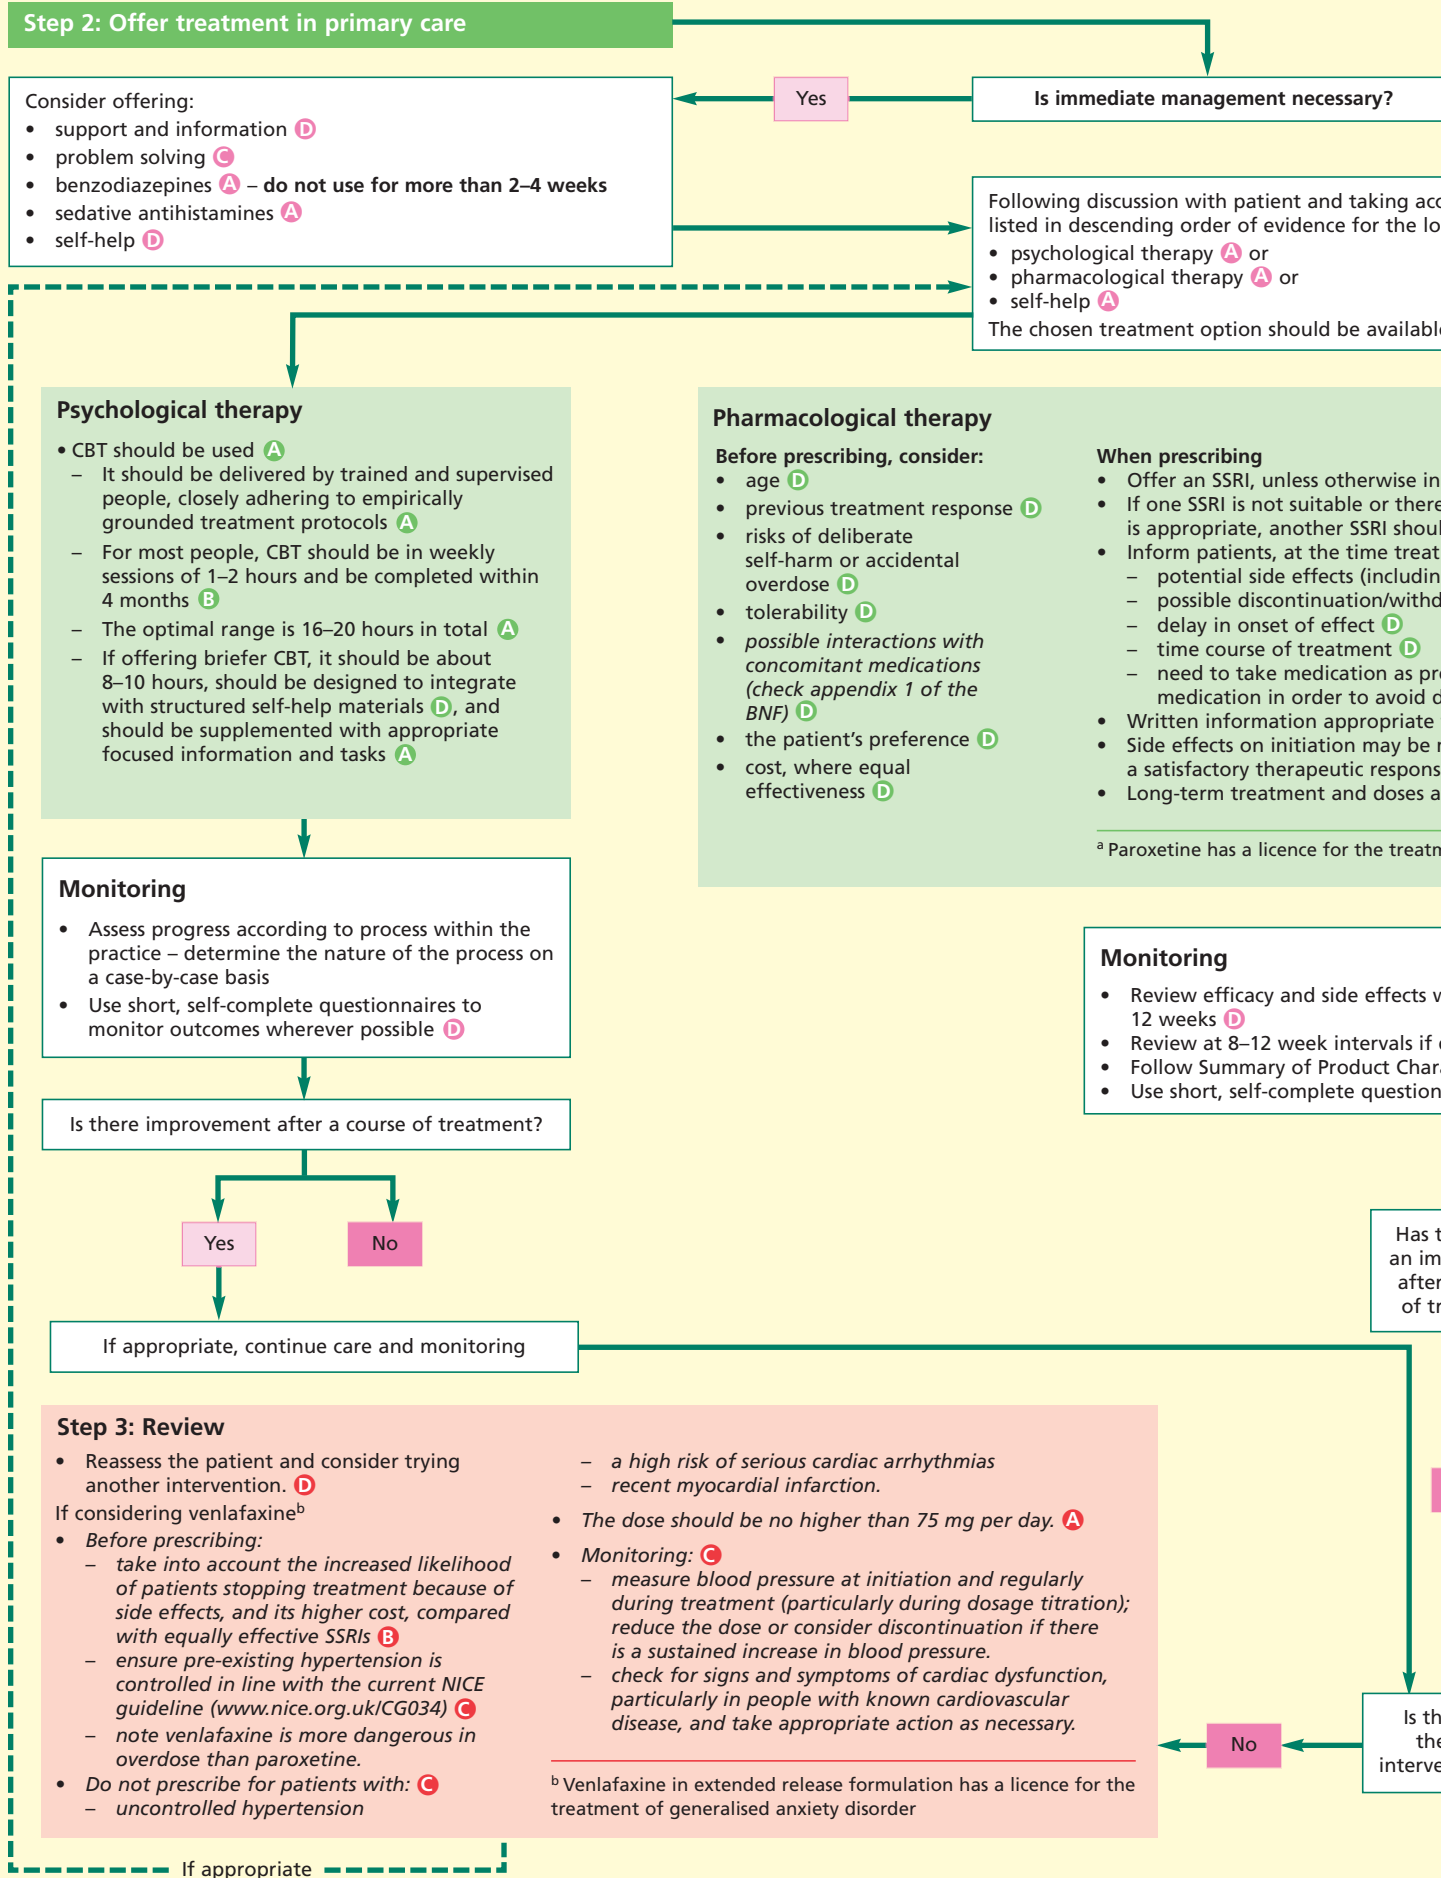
Step 2: Offer treatment in primary care

Is immediate management necessary?

Yes

Consider offering:
- support and information D
- problem solving C
- benzodiazepines A – do not use for more than 2–4 weeks
- sedative antihistamines A
- self-help D

Following discussion with patient and taking acc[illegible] listed in descending order of evidence for the lo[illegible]
- psychological therapy A or
- pharmacological therapy A or
- self-help A

The chosen treatment option should be availabl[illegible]

Psychological therapy
- CBT should be used A
 – It should be delivered by trained and supervised people, closely adhering to empirically grounded treatment protocols A
 – For most people, CBT should be in weekly sessions of 1–2 hours and be completed within 4 months B
 – The optimal range is 16–20 hours in total A
 – If offering briefer CBT, it should be about 8–10 hours, should be designed to integrate with structured self-help materials D, and should be supplemented with appropriate focused information and tasks A

Pharmacological therapy
Before prescribing, consider:
- age D
- previous treatment response D
- risks of deliberate self-harm or accidental overdose D
- tolerability D
- *possible interactions with concomitant medications (check appendix 1 of the BNF)* D
- the patient's preference D
- cost, where equal effectiveness D

When prescribing
- Offer an SSRI, unless otherwise in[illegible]
- If one SSRI is not suitable or there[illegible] is appropriate, another SSRI shoul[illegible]
- Inform patients, at the time treat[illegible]
 – potential side effects (includin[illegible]
 – possible discontinuation/withd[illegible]
 – delay in onset of effect D
 – time course of treatment D
 – need to take medication as pr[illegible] medication in order to avoid d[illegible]
- Written information appropriate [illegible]
- Side effects on initiation may be r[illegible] a satisfactory therapeutic respons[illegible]
- Long-term treatment and doses a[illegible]

ᵃ Paroxetine has a licence for the treatm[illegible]

Monitoring
- Assess progress according to process within the practice – determine the nature of the process on a case-by-case basis
- Use short, self-complete questionnaires to monitor outcomes wherever possible D

Monitoring
- Review efficacy and side effects v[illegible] 12 weeks D
- Review at 8–12 week intervals if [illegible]
- Follow Summary of Product Chara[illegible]
- Use short, self-complete question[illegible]

Is there improvement after a course of treatment?

Yes

No

If appropriate, continue care and monitoring

Has t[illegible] an im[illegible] after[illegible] of tr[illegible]

Step 3: Review
- Reassess the patient and consider trying another intervention. D

If considering venlafaxineᵇ
- *Before prescribing:*
 – *take into account the increased likelihood of patients stopping treatment because of side effects, and its higher cost, compared with equally effective SSRIs* B
 – *ensure pre-existing hypertension is controlled in line with the current NICE guideline (www.nice.org.uk/CG034)* C
 – *note venlafaxine is more dangerous in overdose than paroxetine.*
- *Do not prescribe for patients with:* C
 – *uncontrolled hypertension*
 – *a high risk of serious cardiac arrhythmias*
 – *recent myocardial infarction.*
- *The dose should be no higher than 75 mg per day.* A
- *Monitoring:* C
 – *measure blood pressure at initiation and regularly during treatment (particularly during dosage titration); reduce the dose or consider discontinuation if there is a sustained increase in blood pressure.*
 – *check for signs and symptoms of cardiac dysfunction, particularly in people with known cardiovascular disease, and take appropriate action as necessary.*

ᵇ Venlafaxine in extended release formulation has a licence for the treatment of generalised anxiety disorder

No

Is th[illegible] the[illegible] interve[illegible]

If appropriate